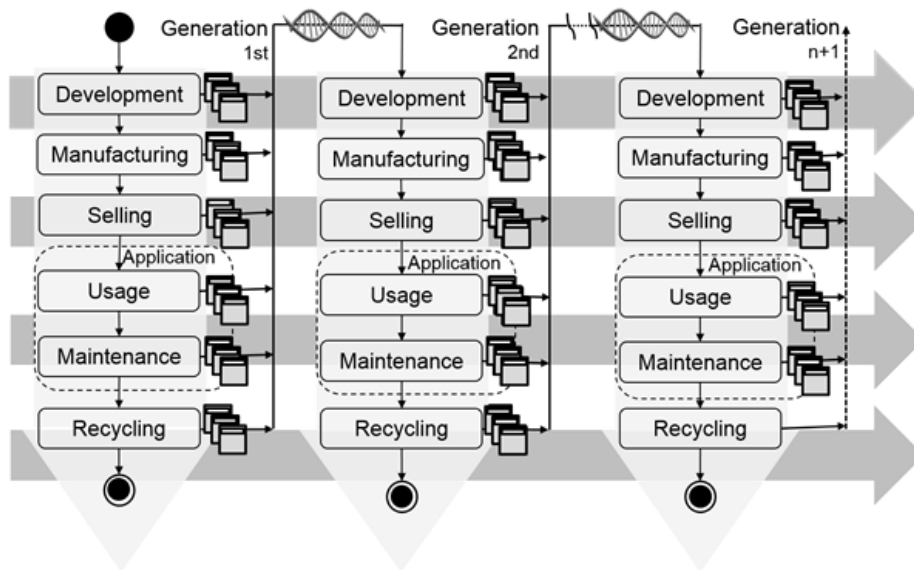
Generation 1st

Development
Manufacturing
Selling
Application
Usage
Maintenance
Recycling

Generation 2nd

Development
Manufacturing
Selling
Application
Usage
Maintenance
Recycling

Generation n+1

Development
Manufacturing
Selling
Application
Usage
Maintenance
Recycling